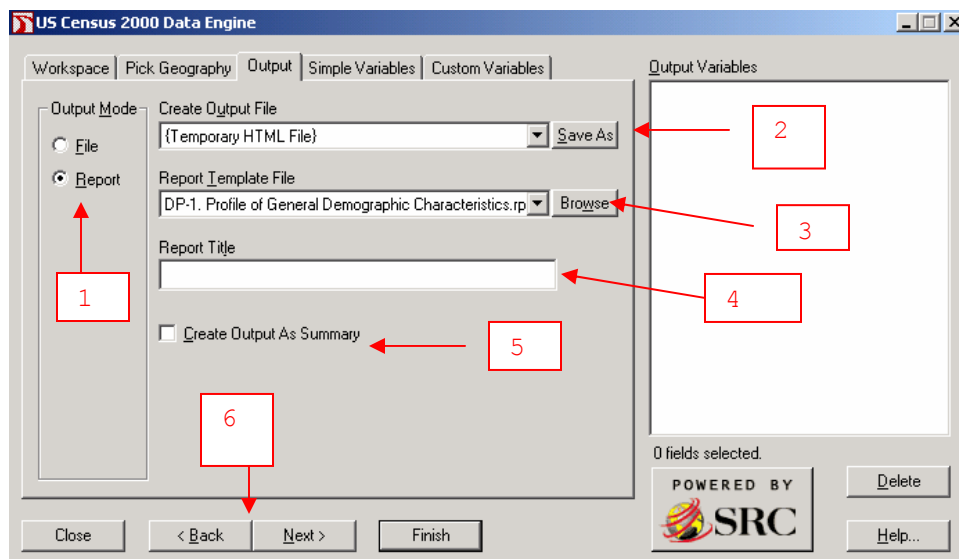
US Census 2000 Data Engine

Workspace | Pick Geography | Output | Simple Variables | Custom Variables

Output Mode
File
Report

Create Output File
{Temporary HTML File}
Save As

Report Template File
DP-1. Profile of General Demographic Characteristics.rp
Browse

Report Title

Create Output As Summary

1
2
3
4
5
6

Output Variables

0 fields selected.

POWERED BY SRC

Delete

Close
< Back
Next >
Finish
Help...